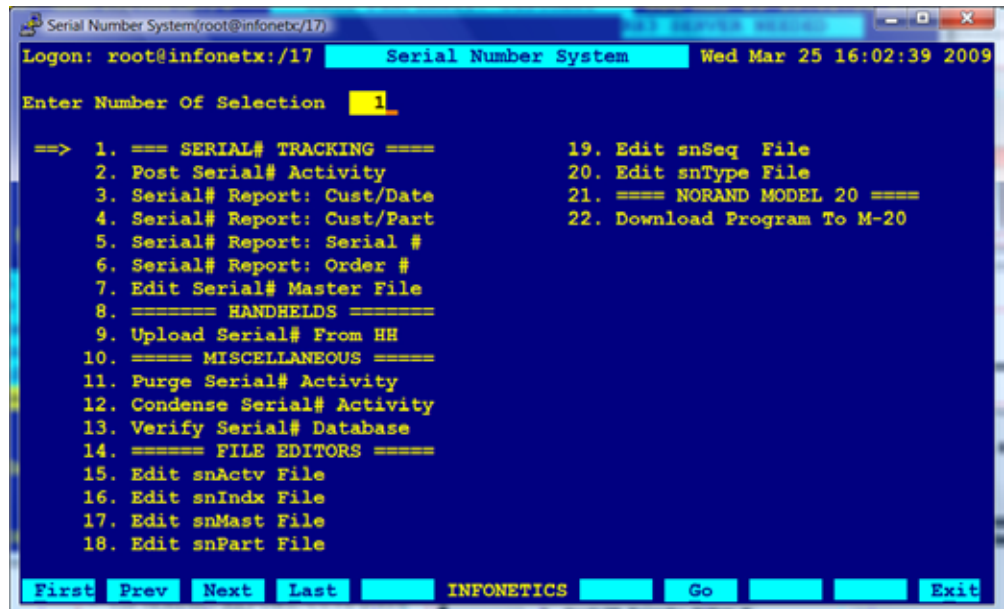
Serial Number System(root@infonetx/17)

Logon: root@infonetx:/17 Serial Number System Wed Mar 25 16:02:39 2009

Enter Number Of Selection 1

==> 1. === SERIAL# TRACKING ====
2. Post Serial# Activity
3. Serial# Report: Cust/Date
4. Serial# Report: Cust/Part
5. Serial# Report: Serial #
6. Serial# Report: Order #
7. Edit Serial# Master File
8. ======= HANDHELDS =======
9. Upload Serial# From HH
10. ===== MISCELLANEOUS =====
11. Purge Serial# Activity
12. Condense Serial# Activity
13. Verify Serial# Database
14. ====== FILE EDITORS =====
15. Edit snActv File
16. Edit snIndx File
17. Edit snMast File
18. Edit snPart File

19. Edit snSeq File
20. Edit snType File
21. ==== NORAND MODEL 20 ====
22. Download Program To M-20

First Prev Next Last INFONETICS Go Exit